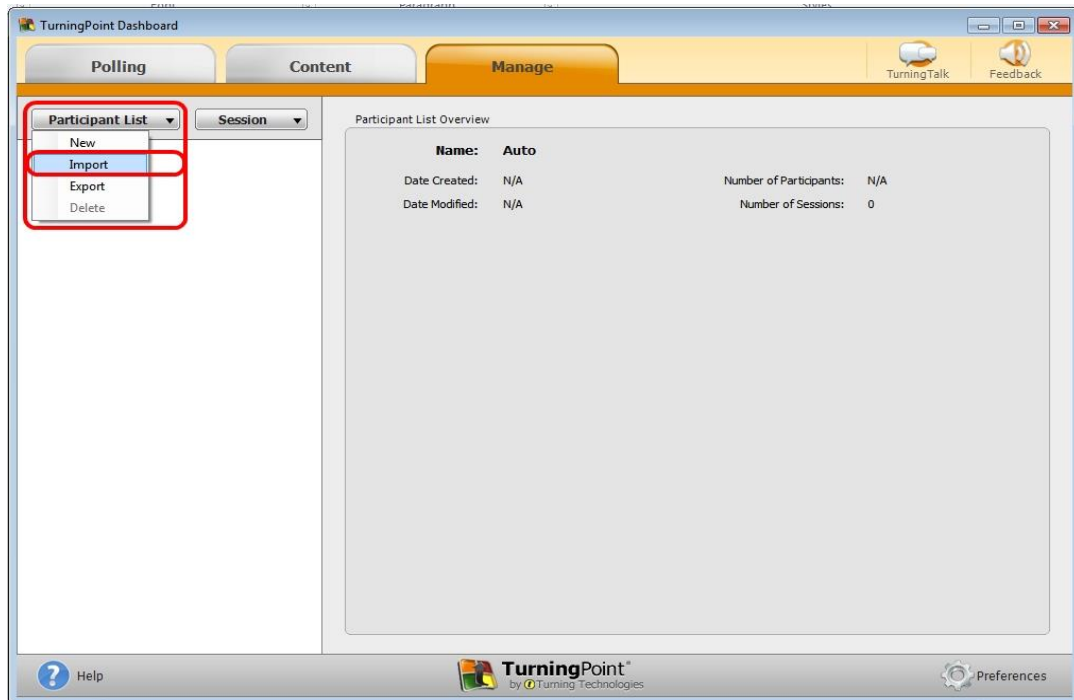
TurningPoint Dashboard

Polling

Content

Manage

TurningTalk

Feedback

Participant List

Session

New

Import

Export

Delete

Participant List Overview

Name: Auto

Date Created: N/A

Date Modified: N/A

Number of Participants: N/A

Number of Sessions: 0

Help

TurningPoint®
by Turning Technologies

Preferences